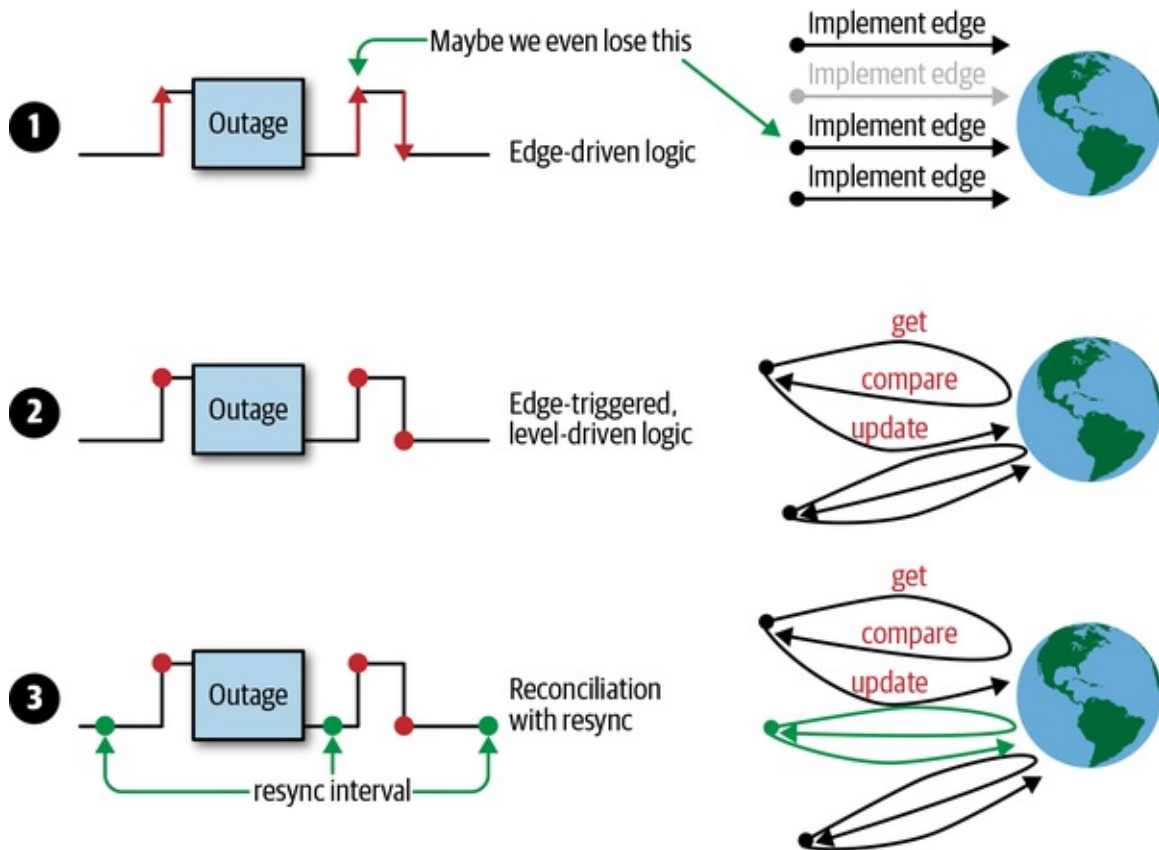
Maybe we even lose this

1

Outage

Edge-driven logic

Implement edge
Implement edge
Implement edge
Implement edge

2

Outage

Edge-triggered, level-driven logic

get
compare
update

3

Outage

Reconciliation with resync

resync interval

get
compare
update